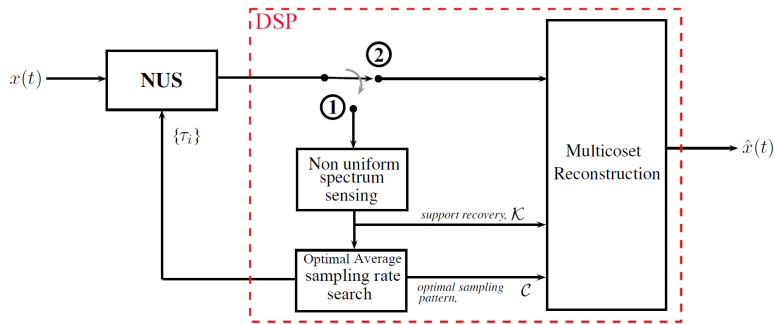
DSP

$x(t)$

NUS

$\{\tau_i\}$

2

1

Non uniform spectrum sensing

support recovery, $\mathcal{K}$

Optimal Average sampling rate search

optimal sampling pattern, $\mathcal{C}$

Multicoset Reconstruction

$\hat{x}(t)$